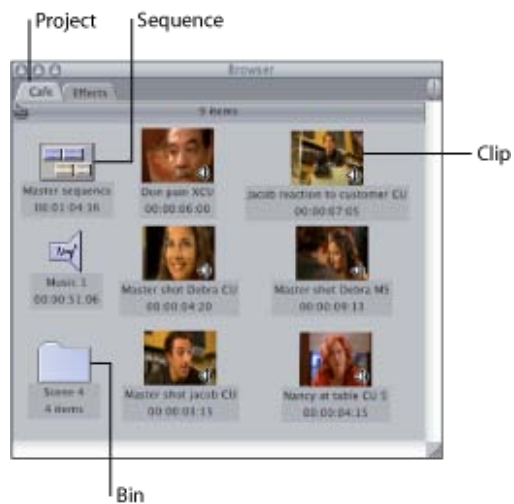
Project
Sequence
Browser
Cafe
Effects
9 items
Master sequence
00:01:04:16
Don pan XCU
00:00:06:00
Jacob reaction to customer CU
00:00:07:05
Clip
Music 1
00:00:51:06
Master shot Debra CU
00:00:04:20
Master shot Debra MS
00:00:09:13
Scene 4
4 items
Master shot Jacob CU
00:00:01:15
Nancy at table CU S
00:00:04:15
Bin